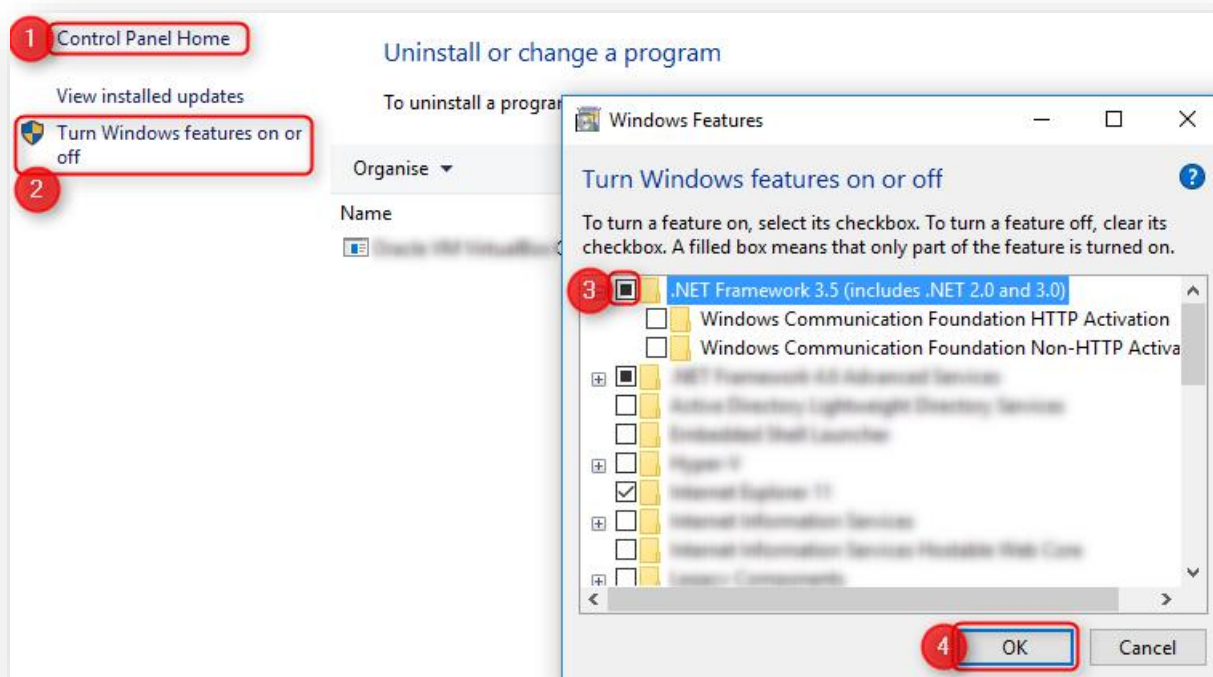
1 Control Panel Home

View installed updates

Turn Windows features on or off

2

Uninstall or change a program

To uninstall a progran

Organise ▾

Name

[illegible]

Windows Features

Turn Windows features on or off

To turn a feature on, select its checkbox. To turn a feature off, clear its checkbox. A filled box means that only part of the feature is turned on.

3 .NET Framework 3.5 (includes .NET 2.0 and 3.0)

Windows Communication Foundation HTTP Activation

Windows Communication Foundation Non-HTTP Activa

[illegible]

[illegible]

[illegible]

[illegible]

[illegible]

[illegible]

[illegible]

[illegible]

4 OK

Cancel